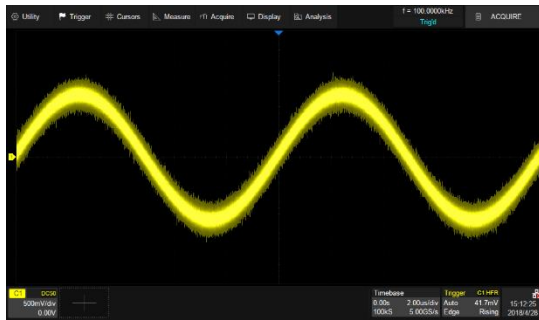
Utility Trigger Cursors Measure Acquire Display Analysis

f = 100.0000kHz
Trig'd

ACQUIRE

C1 DC50
500mV/div
0.00V

Timebase
0.00s 2.00us/div
100kS 5.00GS/s

Trigger C1 HFR
Auto 41.7mV
Edge Rising

15:12:25
2018/4/28